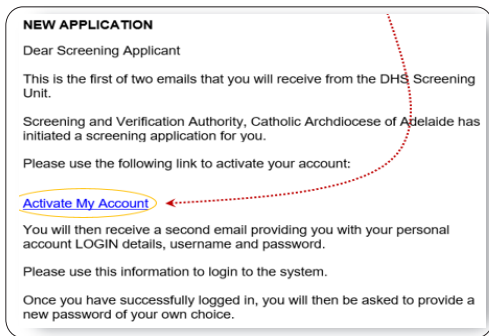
NEW APPLICATION

Dear Screening Applicant

This is the first of two emails that you will receive from the DHS Screening Unit.

Screening and Verification Authority, Catholic Archdiocese of Adelaide has initiated a screening application for you.

Please use the following link to activate your account:

Activate My Account

You will then receive a second email providing you with your personal account LOGIN details, username and password.

Please use this information to login to the system.

Once you have successfully logged in, you will then be asked to provide a new password of your own choice.